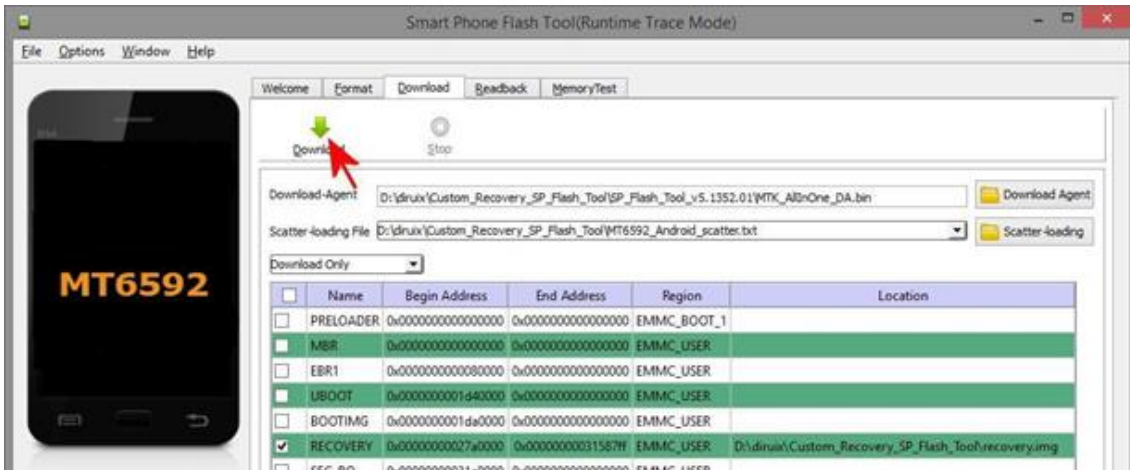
Smart Phone Flash Tool(Runtime Trace Mode)

File Options Window Help

MT6592

Welcome Format Download Readback MemoryTest

Downlo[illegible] Stop

Download-Agent D:\diruix\Custom_Recovery_SP_Flash_Tool\SP_Flash_Tool_v5.1352.01\MTK_AllInOne_DA.bin Download Agent

Scatter-loading File D:\diruix\Custom_Recovery_SP_Flash_Tool\MT6592_Android_scatter.txt Scatter-loading

Download Only

| | Name | Begin Address | End Address | Region | Location |
|---|---|---|---|---|---|
| ☐ | PRELOADER | 0x0000000000000000 | 0x0000000000000000 | EMMC_BOOT_1 | |
| ☐ | MBR | 0x0000000000000000 | 0x0000000000000000 | EMMC_USER | |
| ☐ | EBR1 | 0x0000000000080000 | 0x0000000000000000 | EMMC_USER | |
| ☐ | UBOOT | 0x0000000001d40000 | 0x0000000000000000 | EMMC_USER | |
| ☐ | BOOTIMG | 0x0000000001da0000 | 0x0000000000000000 | EMMC_USER | |
| ☑ | RECOVERY | 0x00000000027a0000 | 0x00000000031587ff | EMMC_USER | D:\diruix\Custom_Recovery_SP_Flash_Tool\recovery.img |
| ☐ | SEC_RO | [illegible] | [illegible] | EMMC_USER | |